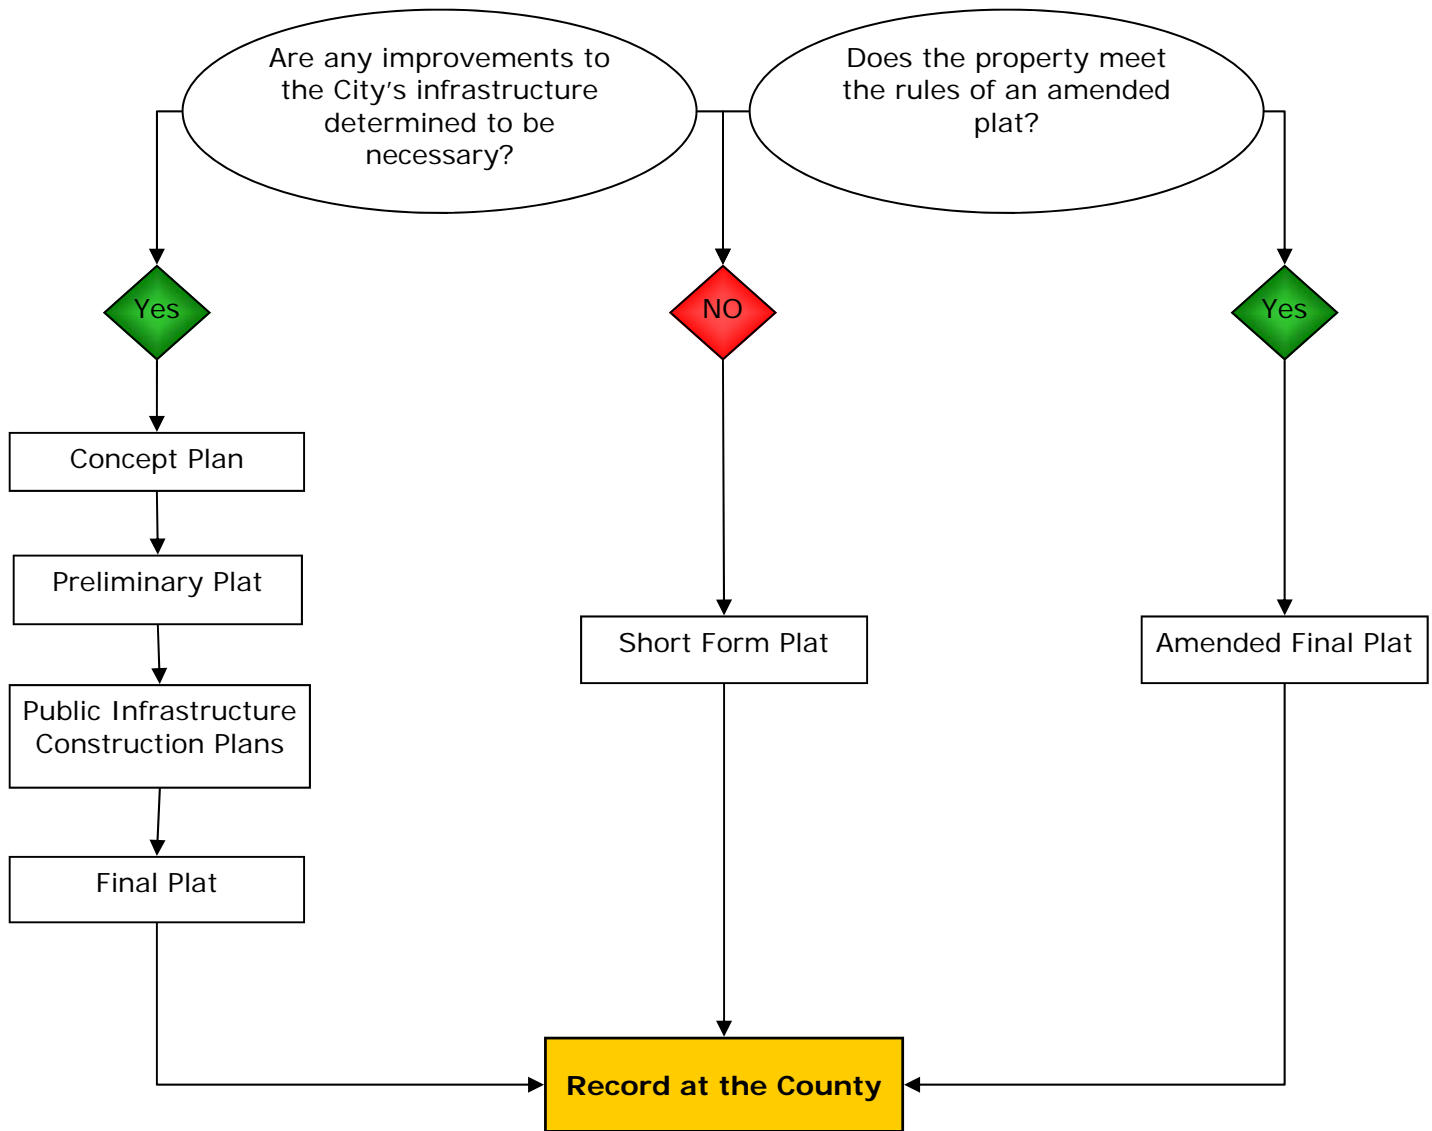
Are any improvements to the City's infrastructure determined to be necessary?

Does the property meet the rules of an amended plat?

Yes

NO

Yes

Concept Plan

Preliminary Plat

Public Infrastructure Construction Plans

Final Plat

Short Form Plat

Amended Final Plat

**Record at the County**